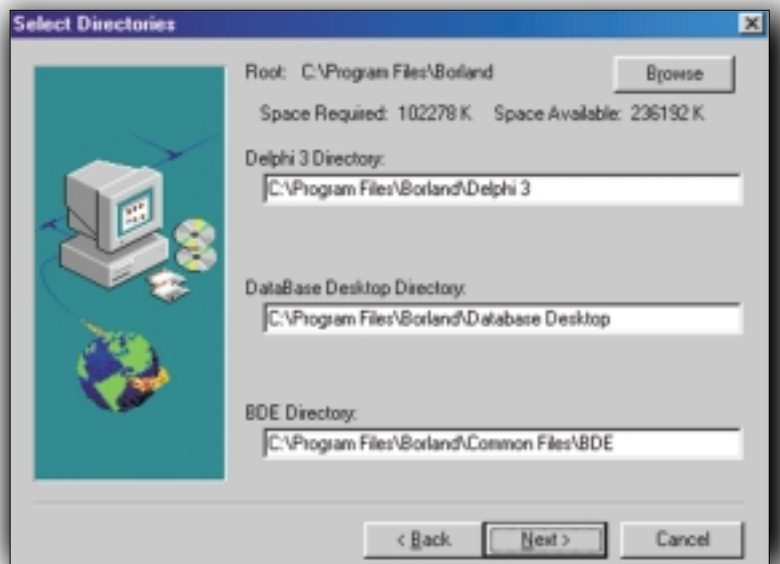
Select Directories

Root: C:\Program Files\Borland

Browse

Space Required: 102278 K Space Available: 236192 K

Delphi 3 Directory:

C:\Program Files\Borland\Delphi 3

DataBase Desktop Directory:

C:\Program Files\Borland\Database Desktop

BDE Directory:

C:\Program Files\Borland\Common Files\BDE

< Back

Next >

Cancel